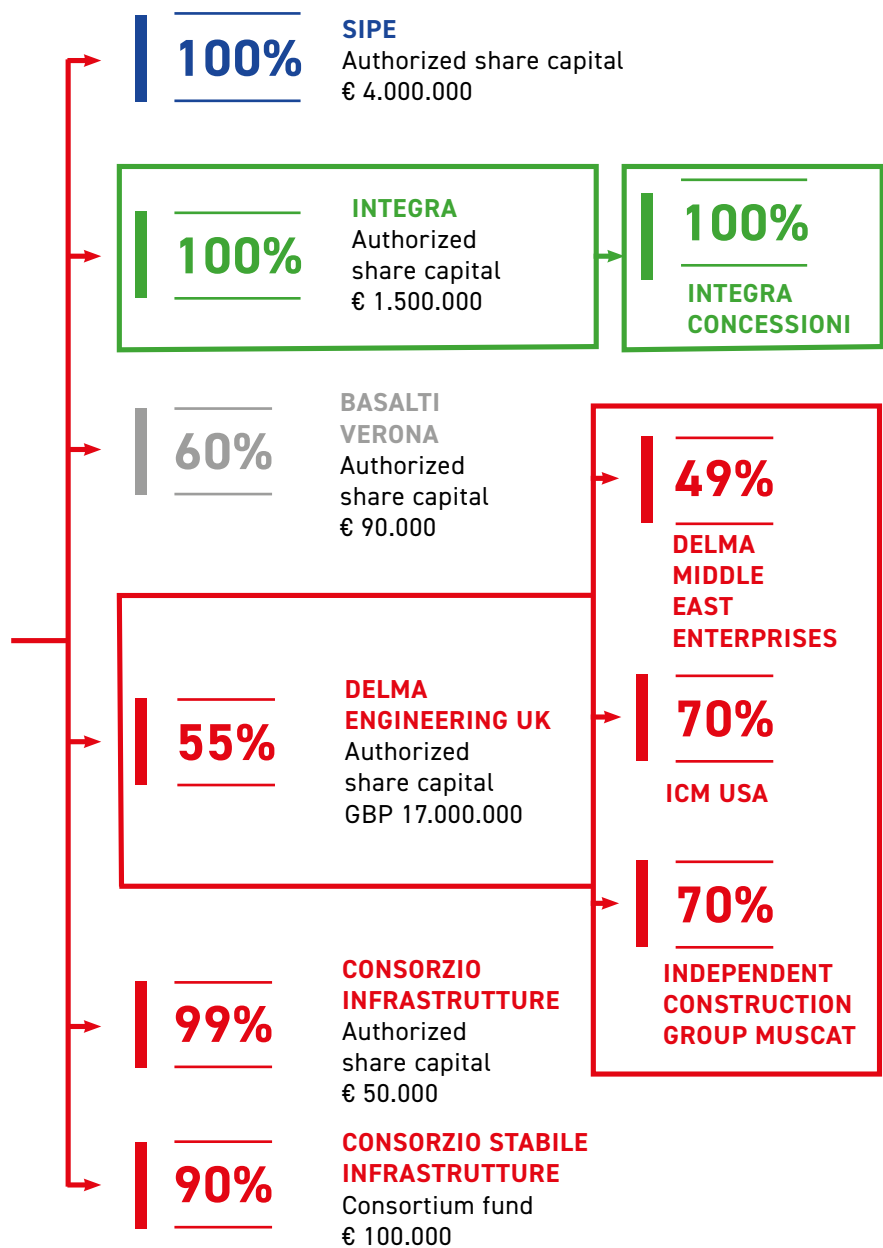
100%

SIPE
Authorized share capital
€ 4.000.000

100%

INTEGRA
Authorized share capital
€ 1.500.000

100%

INTEGRA CONCESSIONI

60%

BASALTI VERONA
Authorized share capital
€ 90.000

49%

DELMA MIDDLE EAST ENTERPRISES

55%

DELMA ENGINEERING UK
Authorized share capital
GBP 17.000.000

70%

ICM USA

70%

INDEPENDENT CONSTRUCTION GROUP MUSCAT

99%

CONSORZIO INFRASTRUTTURE
Authorized share capital
€ 50.000

90%

CONSORZIO STABILE INFRASTRUTTURE
Consortium fund
€ 100.000